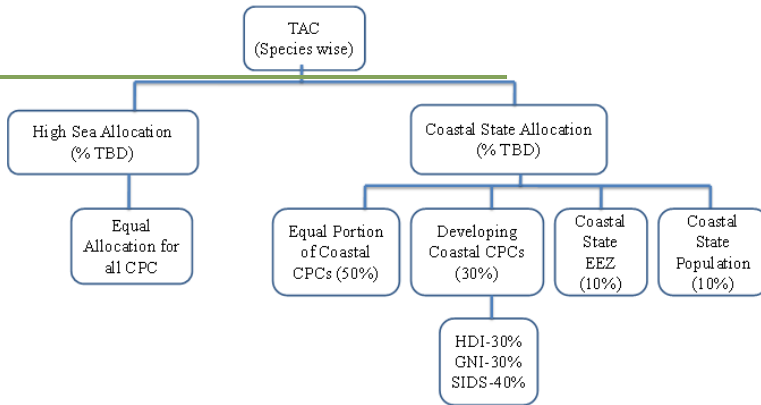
TAC
(Species wise)

High Sea Allocation
(% TBD)

Equal Allocation for all CPC

Coastal State Allocation
(% TBD)

Equal Portion of Coastal CPCs (50%)

Developing Coastal CPCs (30%)

HDI-30%
GNI-30%
SIDS-40%

Coastal State EEZ (10%)

Coastal State Population (10%)